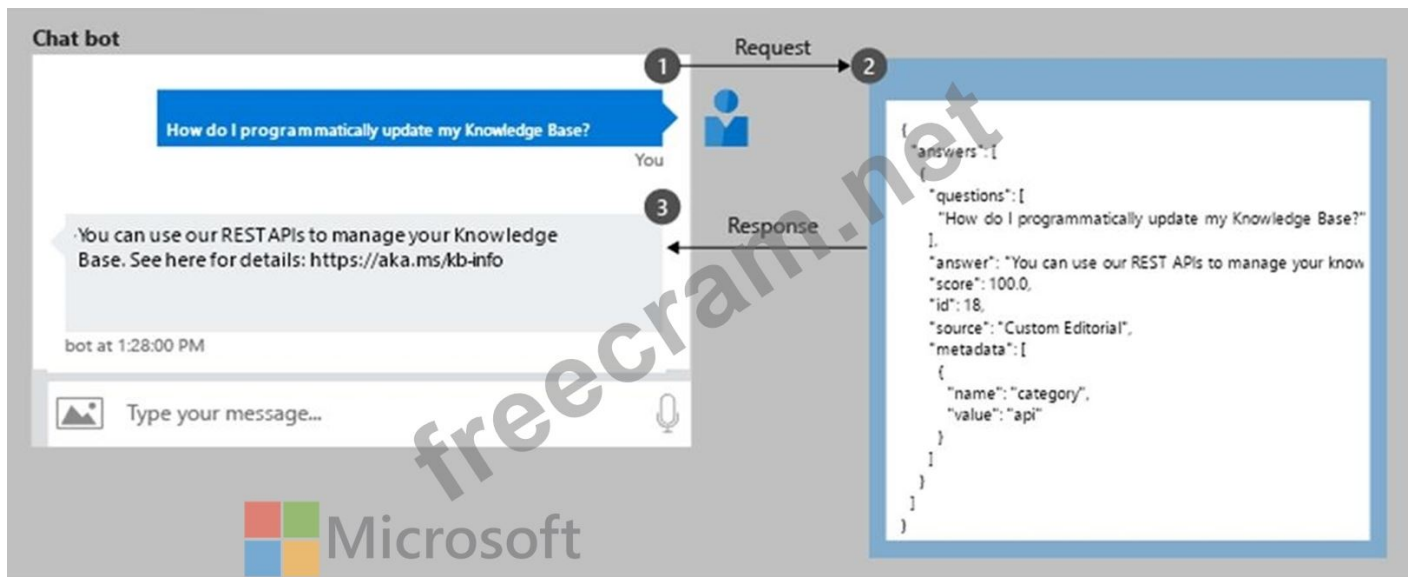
Chat bot

1 Request 2

How do I programmatically update my Knowledge Base?

You

3 Response

You can use our REST APIs to manage your Knowledge Base. See here for details: https://aka.ms/kb-info

bot at 1:28:00 PM

Type your message...

{
"answers": [
{
"questions": [
"How do I programmatically update my Knowledge Base?"
],
"answer": "You can use our REST APIs to manage your know
"score": 100.0,
"id": 18,
"source": "Custom Editorial",
"metadata": [
{
"name": "category",
"value": "api"
}
]
}
]
}

freecram.net

Microsoft